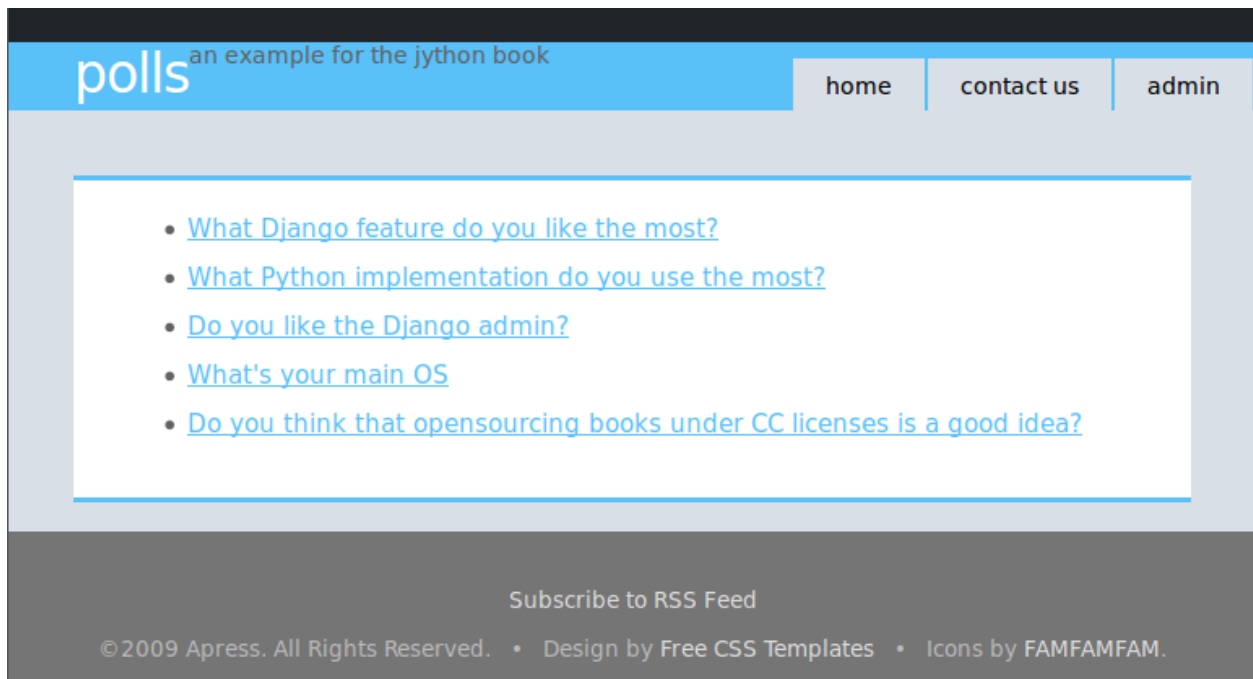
polls an example for the jython book

home contact us admin

- What Django feature do you like the most?
- What Python implementation do you use the most?
- Do you like the Django admin?
- What's your main OS
- Do you think that opensourcing books under CC licenses is a good idea?

Subscribe to RSS Feed

©2009 Apress. All Rights Reserved. • Design by Free CSS Templates • Icons by FAMFAMFAM.